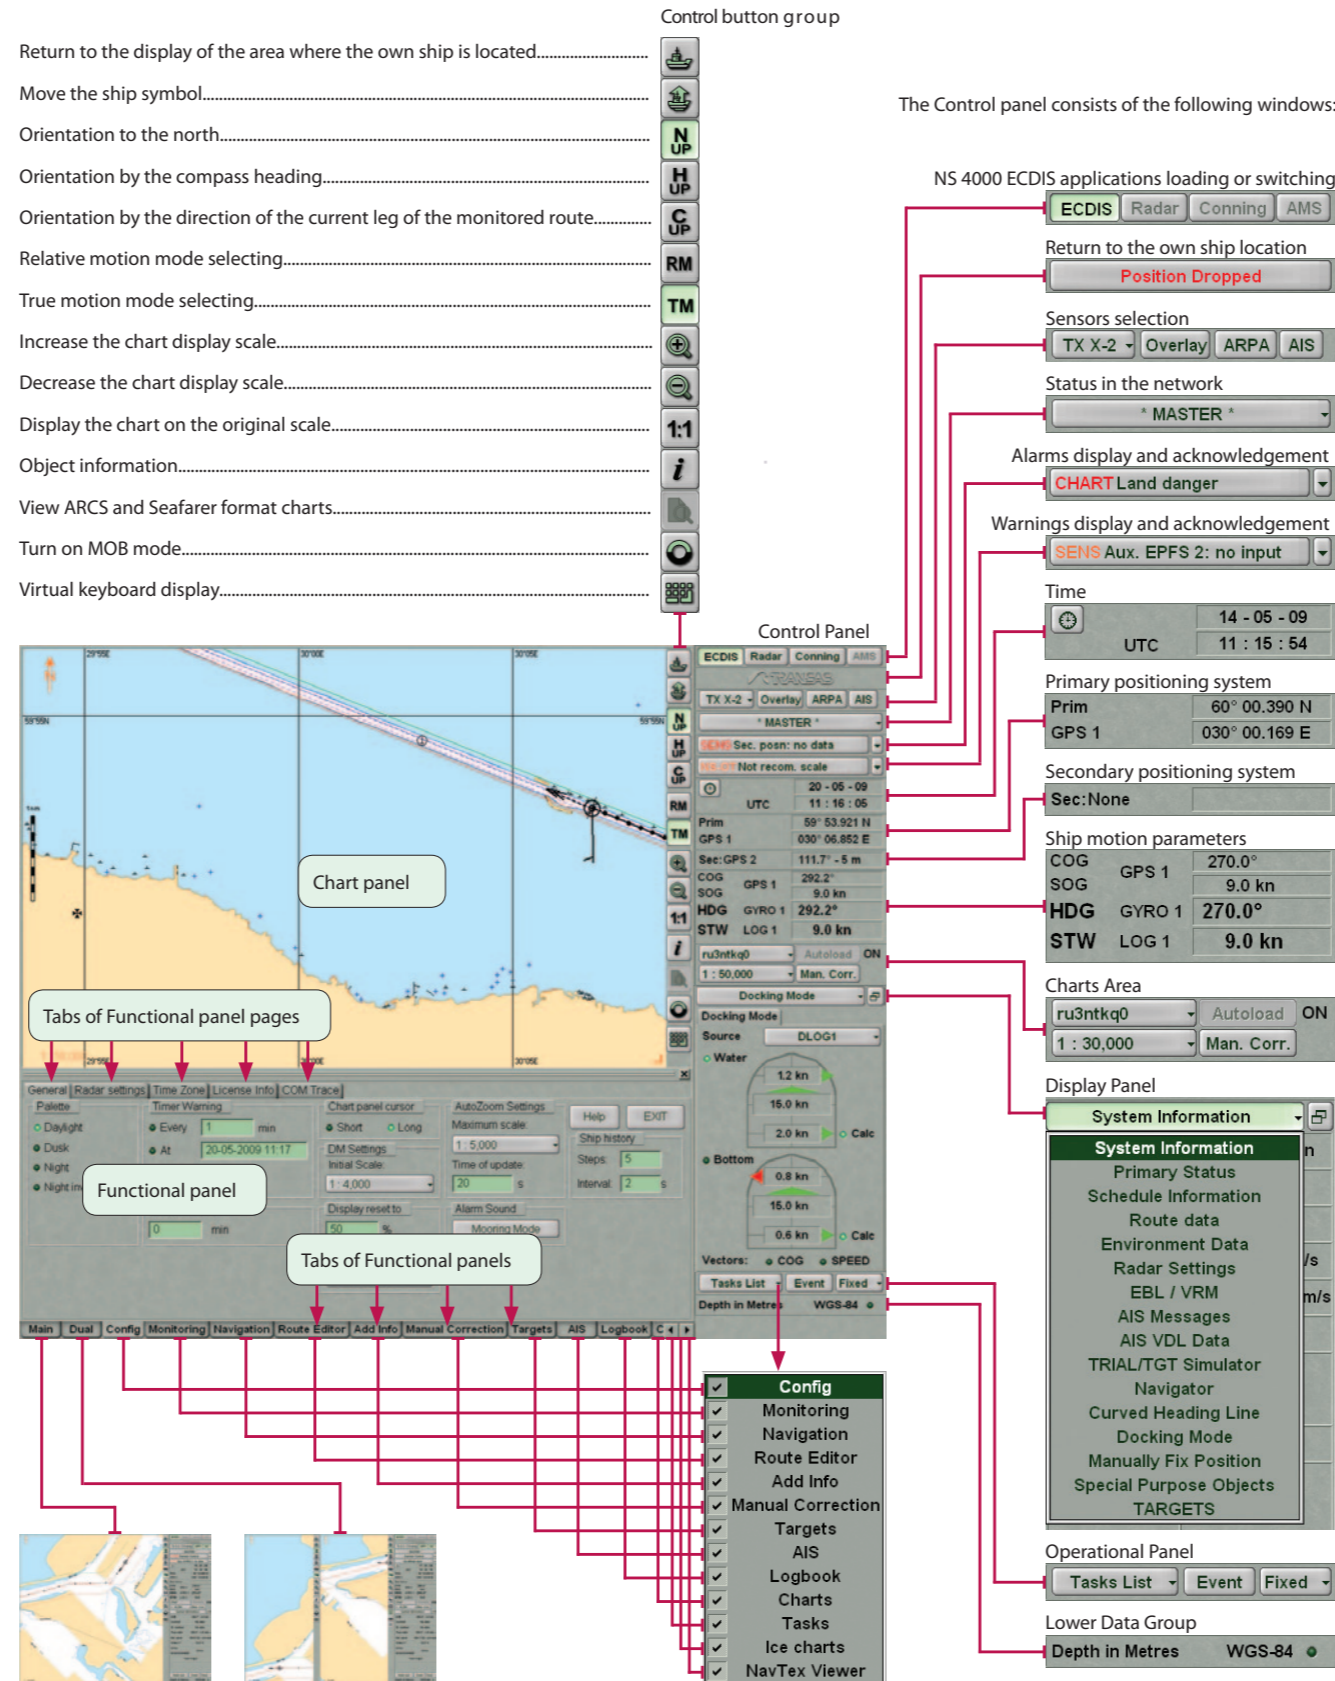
Control button group

Return to the display of the area where the own ship is located
Move the ship symbol
Orientation to the north
Orientation by the compass heading
Orientation by the direction of the current leg of the monitored route
Relative motion mode selecting
True motion mode selecting
Increase the chart display scale
Decrease the chart display scale
Display the chart on the original scale
Object information
View ARCS and Seafarer format charts
Turn on MOB mode
Virtual keyboard display

N UP
H UP
C UP
RM
TM
1:1
i

The Control panel consists of the following windows:

NS 4000 ECDIS applications loading or switching
ECDIS Radar Conning AMS

Return to the own ship location
Position Dropped

Sensors selection
TX X-2 Overlay ARPA AIS

Status in the network
* MASTER *

Alarms display and acknowledgement
CHART Land danger

Warnings display and acknowledgement
SENS Aux. EPFS 2: no input

Time
14 - 05 - 09
UTC 11 : 15 : 54

Primary positioning system
Prim 60° 00.390 N
GPS 1 030° 00.169 E

Secondary positioning system
Sec:None

Ship motion parameters
COG GPS 1 270.0°
SOG 9.0 kn
HDG GYRO 1 270.0°
STW LOG 1 9.0 kn

Charts Area
ru3ntkq0 Autoload ON
1 : 30,000 Man. Corr.

Display Panel
System Information
System Information
Primary Status
Schedule Information
Route data
Environment Data
Radar Settings
EBL / VRM
AIS Messages
AIS VDL Data
TRIAL/TGT Simulator
Navigator
Curved Heading Line
Docking Mode
Manually Fix Position
Special Purpose Objects
TARGETS

Operational Panel
Tasks List Event Fixed

Lower Data Group
Depth in Metres WGS-84

Control Panel
ECDIS Radar Conning AMS
TRANSAS
TX X-2 Overlay ARPA AIS
* MASTER *
SENS Sec. posn: no data
Not recom. scale
20 - 05 - 09
UTC 11 : 16 : 05
Prim 59° 53.921 N
GPS 1 030° 06.852 E
Sec:GPS 2 111.7° - 5 m
COG GPS 1 292.2°
SOG 9.0 kn
HDG GYRO 1 292.2°
STW LOG 1 9.0 kn
ru3ntkq0 Autoload ON
1 : 50,000 Man. Corr.
Docking Mode
Docking Mode
Source DLOG1
Water
1.2 kn
15.0 kn
2.0 kn Calc
Bottom
0.8 kn
15.0 kn
0.6 kn Calc
Vectors: COG SPEED
Tasks List Event Fixed
Depth in Metres WGS-84

Chart panel
Tabs of Functional panel pages
General Radar settings Time Zone License Info COM Trace
Palette Daylight Dusk Night Night
Timer Warning Every 1 min At 20-05-2009 11:17
Chart panel cursor Short Long
DM Settings Initial Scale 1 : 4,000
Display reset to 50 %
AutoZoom Settings Maximum scale 1 : 5,000 Time of update 20 s
Alarm Sound Mooring Mode
Help EXIT
Ship history Steps 5 Interval 2 s
0 min
Functional panel
Tabs of Functional panels
Main Dual Config Monitoring Navigation Route Editor Add Info Manual Correction Targets AIS Logbook C

Config
Monitoring
Navigation
Route Editor
Add Info
Manual Correction
Targets
AIS
Logbook
Charts
Tasks
Ice charts
NavTex Viewer